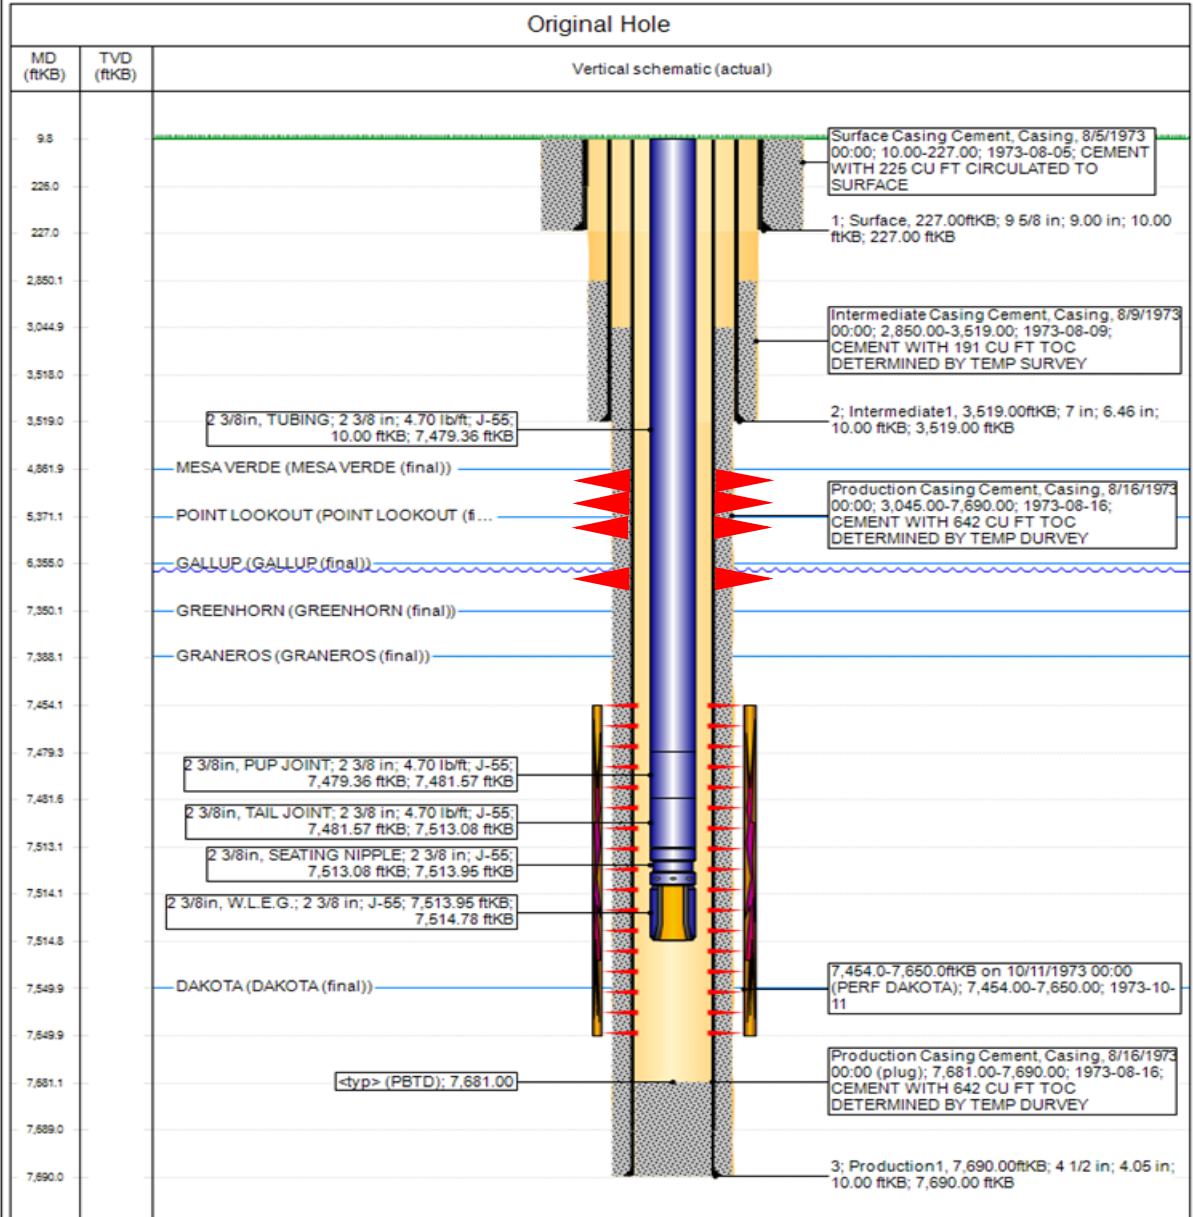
Original Hole

| MD (ftKB) | TVD (ftKB) | Vertical schematic (actual) |
|---|---|---|

9.8
226.0
227.0
2,850.1
3,044.9
3,518.0
3,519.0
4,861.9
5,371.1
6,355.0
7,350.1
7,388.1
7,454.1
7,479.3
7,481.6
7,513.1
7,514.1
7,514.8
7,549.9
7,649.9
7,681.1
7,689.0
7,690.0

Surface Casing Cement, Casing, 8/5/1973 00:00; 10.00-227.00; 1973-08-05; CEMENT WITH 225 CU FT CIRCULATED TO SURFACE

1; Surface, 227.00ftKB; 9 5/8 in; 9.00 in; 10.00 ftKB; 227.00 ftKB

Intermediate Casing Cement, Casing, 8/9/1973 00:00; 2,850.00-3,519.00; 1973-08-09; CEMENT WITH 191 CU FT TOC DETERMINED BY TEMP SURVEY

2 3/8in, TUBING; 2 3/8 in; 4.70 lb/ft; J-55; 10.00 ftKB; 7,479.36 ftKB

2; Intermediate1, 3,519.00ftKB; 7 in; 6.46 in; 10.00 ftKB; 3,519.00 ftKB

MESA VERDE (MESA VERDE (final))

Production Casing Cement, Casing, 8/16/1973 00:00; 3,045.00-7,690.00; 1973-08-16; CEMENT WITH 642 CU FT TOC DETERMINED BY TEMP DURVEY

POINT LOOKOUT (POINT LOOKOUT (fi...

GALLUP (GALLUP (final))

GREENHORN (GREENHORN (final))

GRANEROS (GRANEROS (final))

2 3/8in, PUP JOINT; 2 3/8 in; 4.70 lb/ft; J-55; 7,479.36 ftKB; 7,481.57 ftKB

2 3/8in, TAIL JOINT; 2 3/8 in; 4.70 lb/ft; J-55; 7,481.57 ftKB; 7,513.08 ftKB

2 3/8in, SEATING NIPPLE; 2 3/8 in; J-55; 7,513.08 ftKB; 7,513.95 ftKB

2 3/8in, W.L.E.G.; 2 3/8 in; J-55; 7,513.95 ftKB; 7,514.78 ftKB

DAKOTA (DAKOTA (final))

7,454.0-7,650.0ftKB on 10/11/1973 00:00 (PERF DAKOTA); 7,454.00-7,650.00; 1973-10-11

Production Casing Cement, Casing, 8/16/1973 00:00 (plug); 7,681.00-7,690.00; 1973-08-16; CEMENT WITH 642 CU FT TOC DETERMINED BY TEMP DURVEY

<typ> (PBTD); 7,681.00

3; Production1, 7,690.00ftKB; 4 1/2 in; 4.05 in; 10.00 ftKB; 7,690.00 ftKB